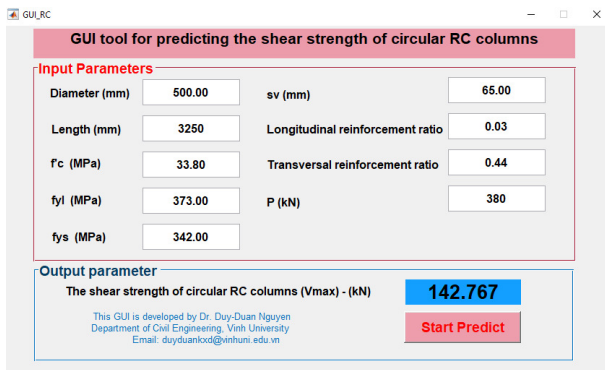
GUI_RC

GUI tool for predicting the shear strength of circular RC columns

Input Parameters

Diameter (mm) 500.00

Length (mm) 3250

f'c (MPa) 33.80

fyl (MPa) 373.00

fys (MPa) 342.00

sv (mm) 65.00

Longitudinal reinforcement ratio 0.03

Transversal reinforcement ratio 0.44

P (kN) 380

Output parameter

The shear strength of circular RC columns (Vmax) - (kN) 142.767

This GUI is developed by Dr. Duy-Duan Nguyen
Department of Civil Engineering, Vinh University
Email: duyduankxd@vinhuni.edu.vn

Start Predict